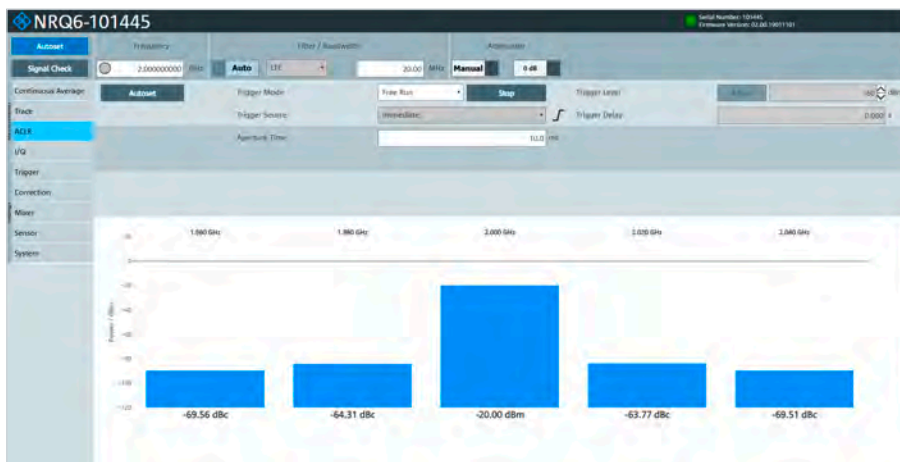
NRQ6-101445

Serial Number: 101445
Firmware Version: 02.00.19011101

Autoset
Signal Check
Continuous Average
Trace
ACLR
I/Q
Trigger
Correction
Mixer
Sensor
System

Frequency
2.000000000 GHz
Filter / Bandwidth
Auto LTE
20.00 MHz
Attenuation
Manual 0 dB

Autoset
Trigger Mode Free Run Stop
Trigger Source Immediate
Aperture Time 10.0 ms
Trigger Level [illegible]
Trigger Delay 0.000 s

1.960 GHz
1.980 GHz
2.000 GHz
2.020 GHz
2.040 GHz

Power / dBm

-69.56 dBc
-64.31 dBc
-20.00 dBm
-63.77 dBc
-69.51 dBc